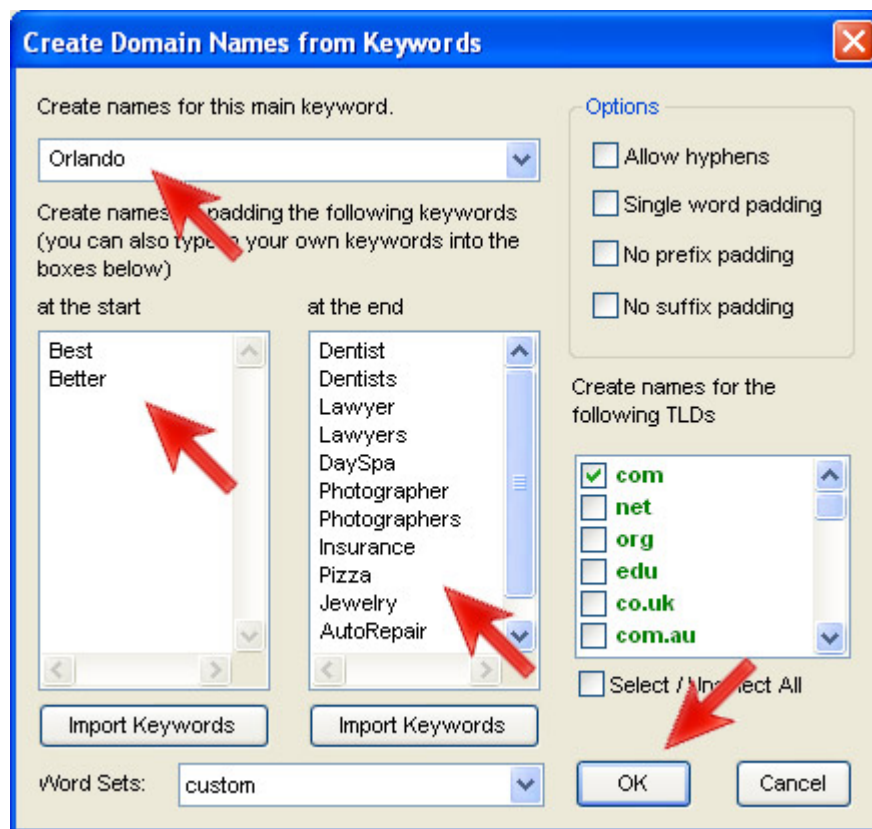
Create Domain Names from Keywords

Create names for this main keyword.

Orlando

Create names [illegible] padding the following keywords (you can also type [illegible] your own keywords into the boxes below)

at the start

Best
Better

at the end

Dentist
Dentists
Lawyer
Lawyers
DaySpa
Photographer
Photographers
Insurance
Pizza
Jewelry
AutoRepair

Import Keywords

Import Keywords

Word Sets: custom

Options

Allow hyphens

Single word padding

No prefix padding

No suffix padding

Create names for the following TLDs

com
net
org
edu
co.uk
com.au

Select / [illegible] All

OK

Cancel